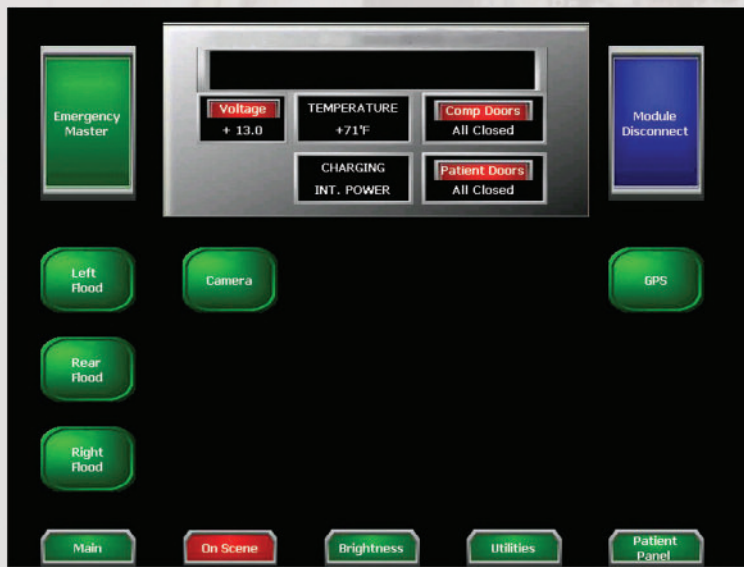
Emergency Master

Voltage
+ 13.0

TEMPERATURE
+71°F

Comp Doors
All Closed

CHARGING
INT. POWER

Patient Doors
All Closed

Module Disconnect

Left Flood

Camera

GPS

Rear Flood

Right Flood

Main

On Scene

Brightness

Utilities

Patient Panel